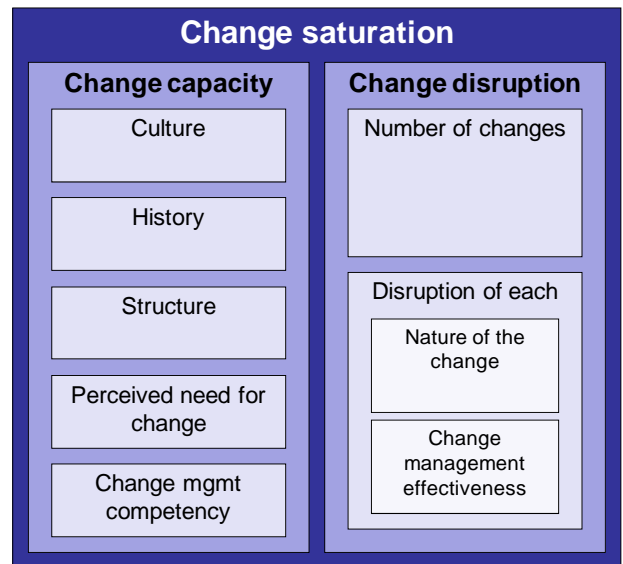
Change saturation

Change capacity

Culture

History

Structure

Perceived need for change

Change mgmt competency

Change disruption

Number of changes

Disruption of each

Nature of the change

Change management effectiveness